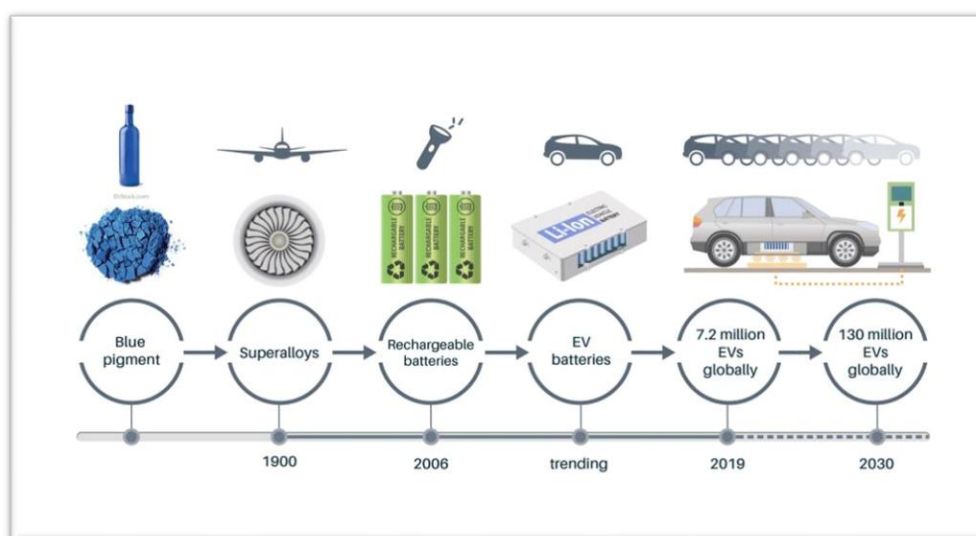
Blue pigment

Superalloys

Rechargeable batteries

EV batteries

7.2 million EVs globally

130 million EVs globally

1900

2006

trending

2019

2030

RECHARGEABLE BATTERY

RECHARGEABLE BATTERY

RECHARGEABLE BATTERY

Li-Ion

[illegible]